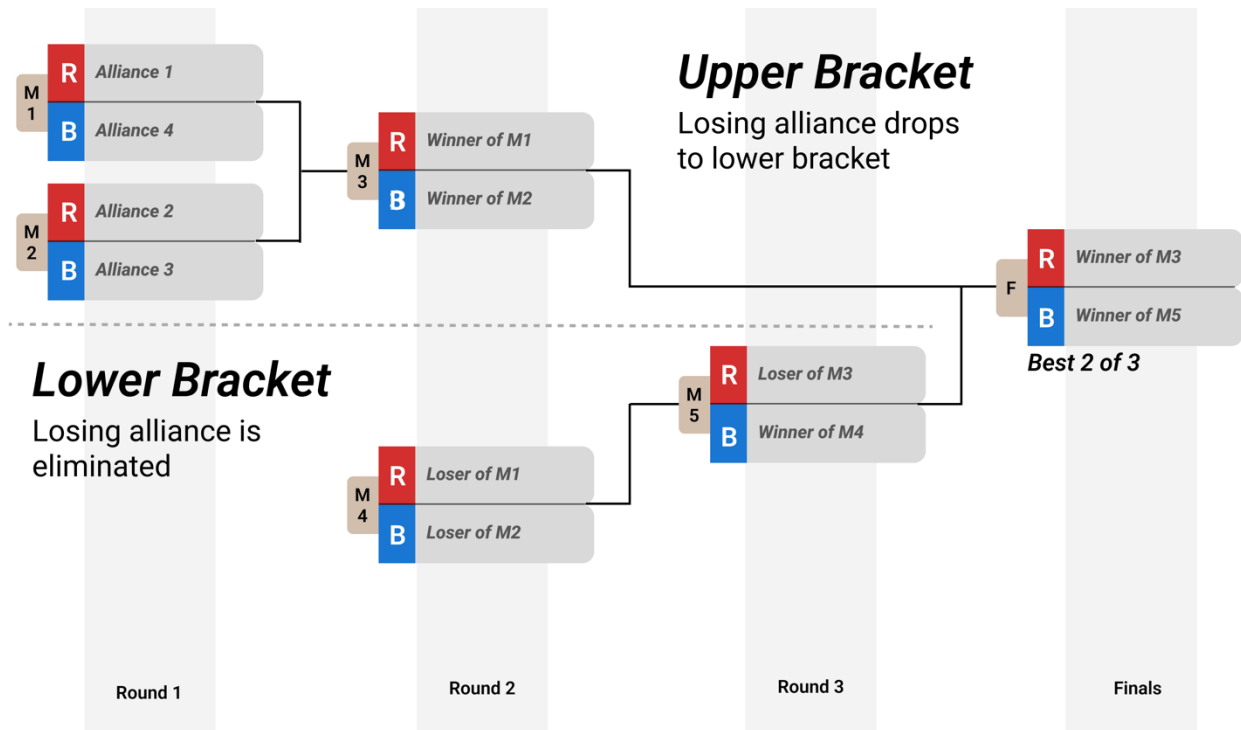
Upper Bracket
Losing alliance drops to lower bracket

M 1
R Alliance 1
B Alliance 4

M 2
R Alliance 2
B Alliance 3

M 3
R Winner of M1
B Winner of M2

F
R Winner of M3
B Winner of M5
Best 2 of 3

Lower Bracket
Losing alliance is eliminated

M 4
R Loser of M1
B Loser of M2

M 5
R Loser of M3
B Winner of M4

Round 1

Round 2

Round 3

Finals